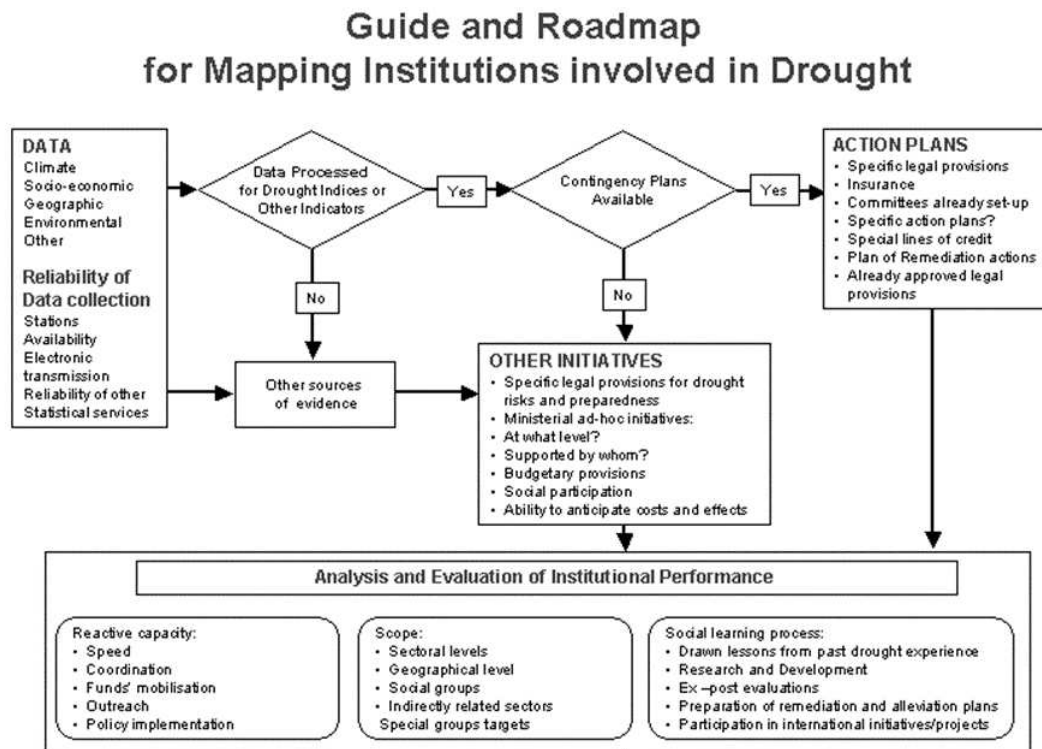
Guide and Roadmap
for Mapping Institutions involved in Drought

DATA
Climate
Socio-economic
Geographic
Environmental
Other

Reliability of Data collection
Stations
Availability
Electronic transmission
Reliability of other Statistical services

Data Processed for Drought Indices or Other Indicators

Yes

No

Contingency Plans Available

Yes

No

ACTION PLANS
• Specific legal provisions
• Insurance
• Committees already set-up
• Specific action plans?
• Special lines of credit
• Plan of Remediation actions
• Already approved legal provisions

Other sources of evidence

OTHER INITIATIVES
• Specific legal provisions for drought risks and preparedness
• Ministerial ad-hoc initiatives:
• At what level?
• Supported by whom?
• Budgetary provisions
• Social participation
• Ability to anticipate costs and effects

Analysis and Evaluation of Institutional Performance

Reactive capacity:
• Speed
• Coordination
• Funds' mobilisation
• Outreach
• Policy implementation

Scope:
• Sectoral levels
• Geographical level
• Social groups
• Indirectly related sectors
Special groups targets

Social learning process:
• Drawn lessons from past drought experience
• Research and Development
• Ex –post evaluations
• Preparation of remediation and alleviation plans
• Participation in international initiatives/projects